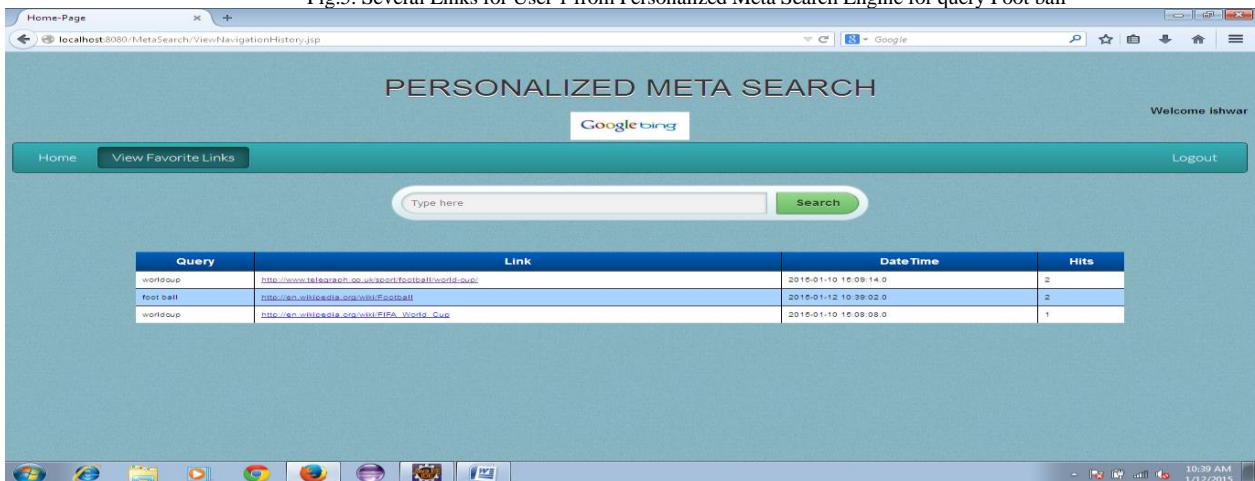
Fig.5: Several Links for User 1 from Personalized Meta Search Engine for query Foot ball

Home-Page

localhost:8080/MetaSearch/ViewNavigationHistory.jsp

Google

PERSONALIZED META SEARCH

Google bing

Welcome ishwar

Home

View Favorite Links

Logout

Type here

Search

| Query | Link | DateTime | Hits |
|---|---|---|---|
| worldcup | http://www.telegraph.co.uk/sport/football/world-cup/ | 2015-01-10 16:09:14.0 | 2 |
| foot ball | http://en.wikipedia.org/wiki/Football | 2015-01-12 10:39:02.0 | 2 |
| worldcup | http://en.wikipedia.org/wiki/FIFA_World_Cup | 2015-01-10 16:08:08.0 | 1 |

10:39 AM
1/12/2015